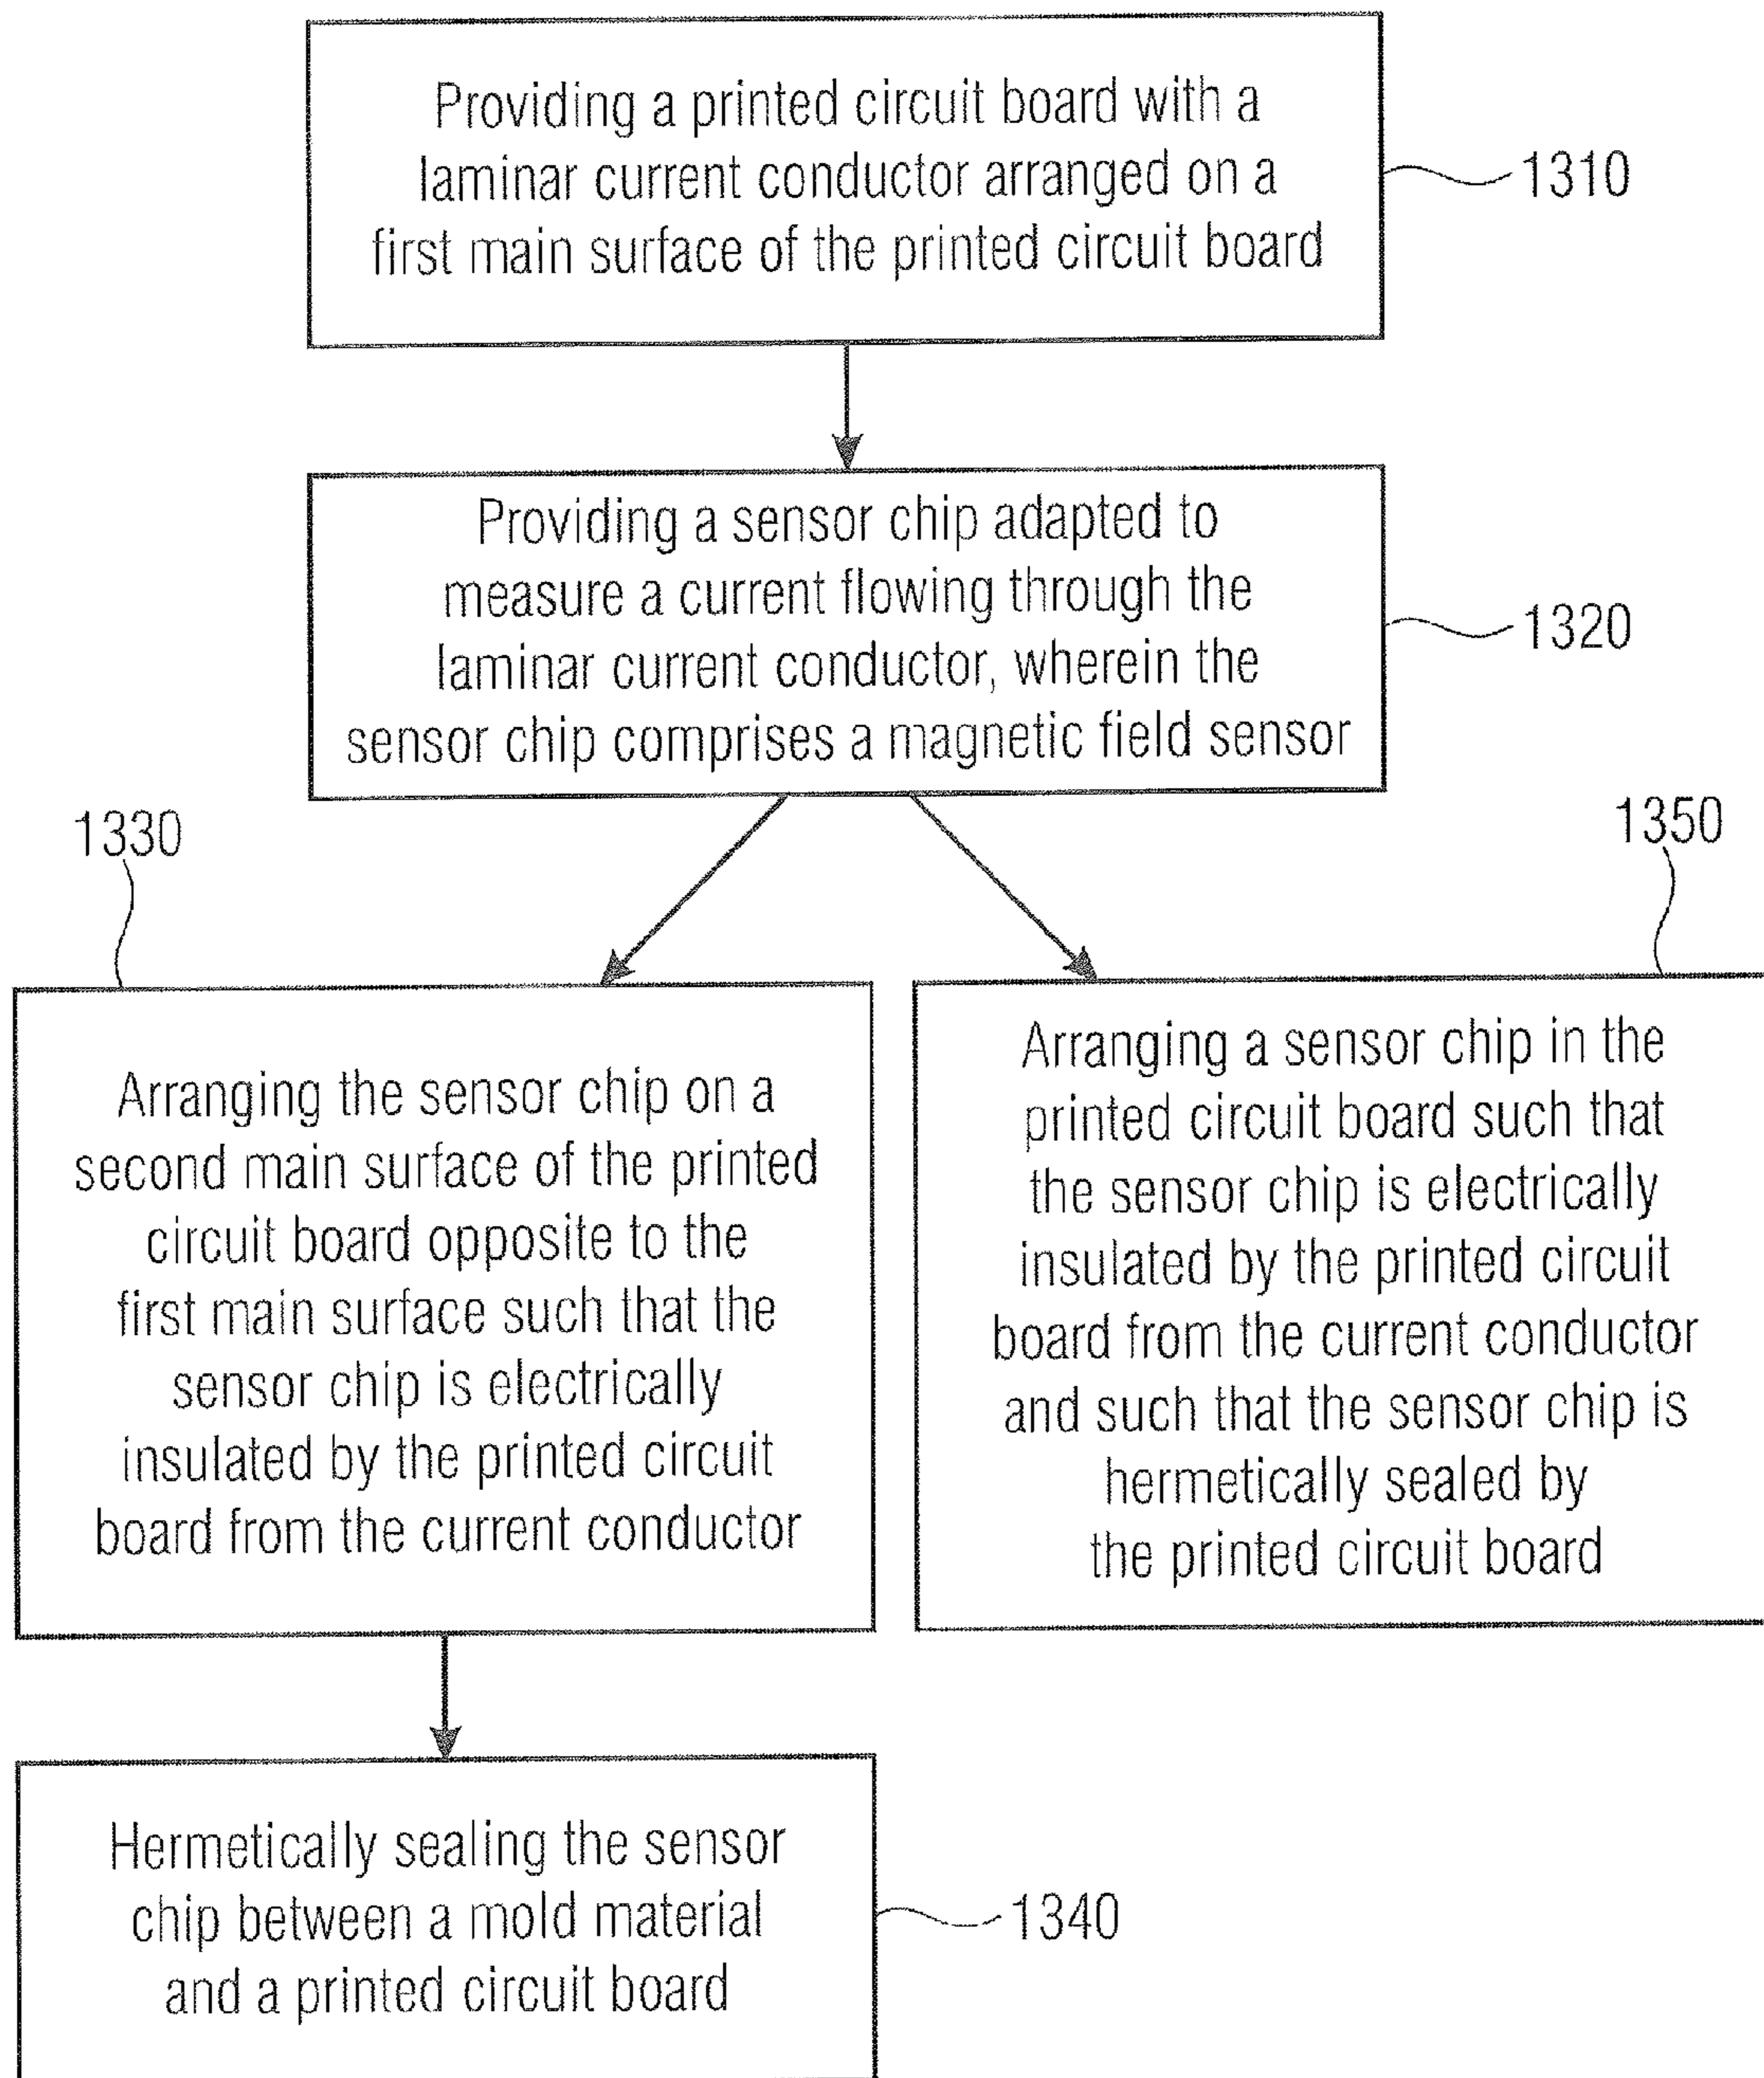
Providing a printed circuit board with a laminar current conductor arranged on a first main surface of the printed circuit board

1310

Providing a sensor chip adapted to measure a current flowing through the laminar current conductor, wherein the sensor chip comprises a magnetic field sensor

1320

1330

1350

Arranging the sensor chip on a second main surface of the printed circuit board opposite to the first main surface such that the sensor chip is electrically insulated by the printed circuit board from the current conductor

Arranging a sensor chip in the printed circuit board such that the sensor chip is electrically insulated by the printed circuit board from the current conductor and such that the sensor chip is hermetically sealed by the printed circuit board

Hermetically sealing the sensor chip between a mold material and a printed circuit board

1340